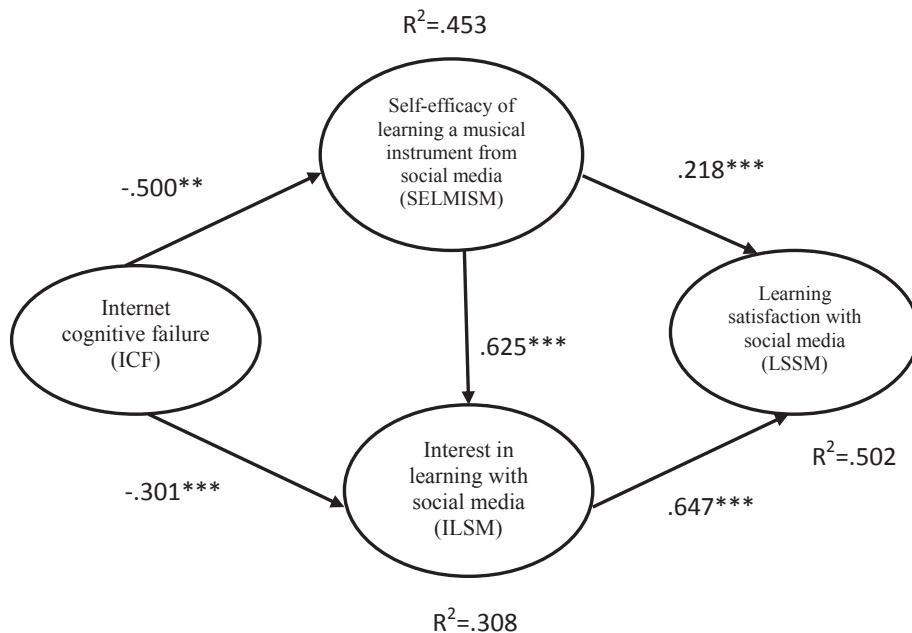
$R^2$=.453

Self-efficacy of learning a musical instrument from social media (SELMISM)

-.500**

.218***

Internet cognitive failure (ICF)

.625***

Learning satisfaction with social media (LSSM)

Interest in learning with social media (ILSM)

$R^2$=.502

-.301***

.647***

$R^2$=.308